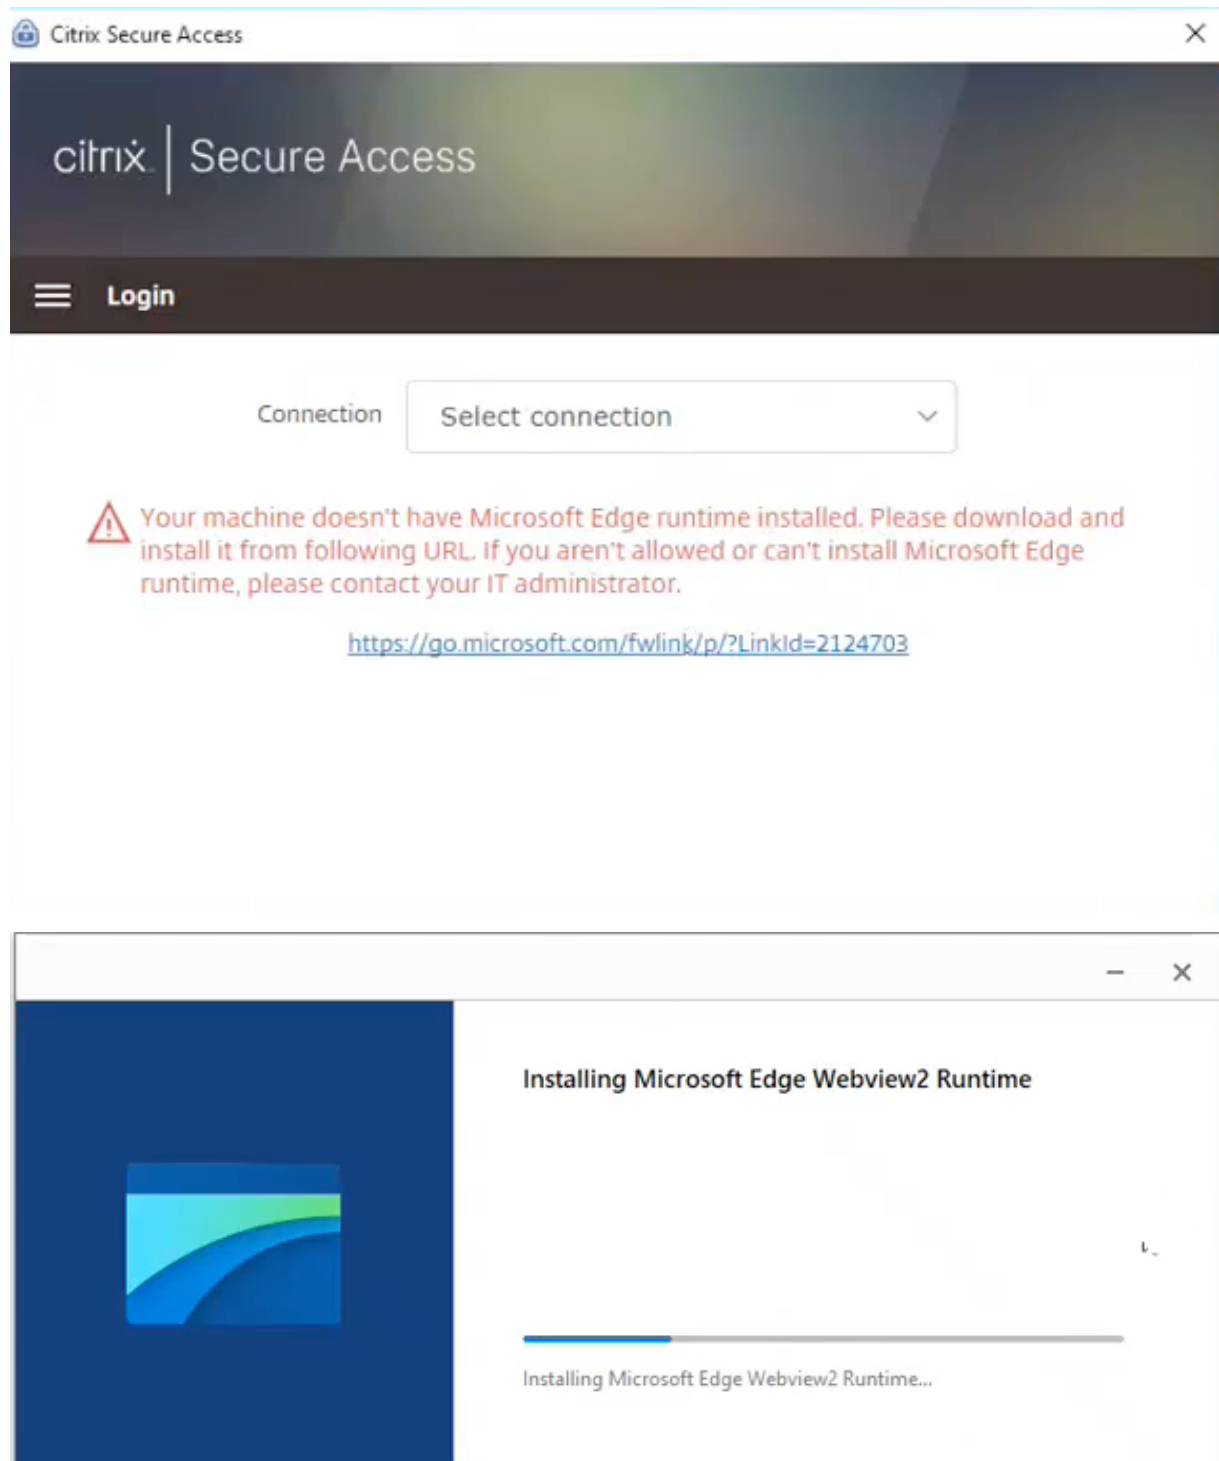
Citrix Secure Access

citrix | Secure Access

Login

Connection

Select connection

Your machine doesn't have Microsoft Edge runtime installed. Please download and install it from following URL. If you aren't allowed or can't install Microsoft Edge runtime, please contact your IT administrator.

https://go.microsoft.com/fwlink/p/?LinkId=2124703

Installing Microsoft Edge Webview2 Runtime

Installing Microsoft Edge Webview2 Runtime...